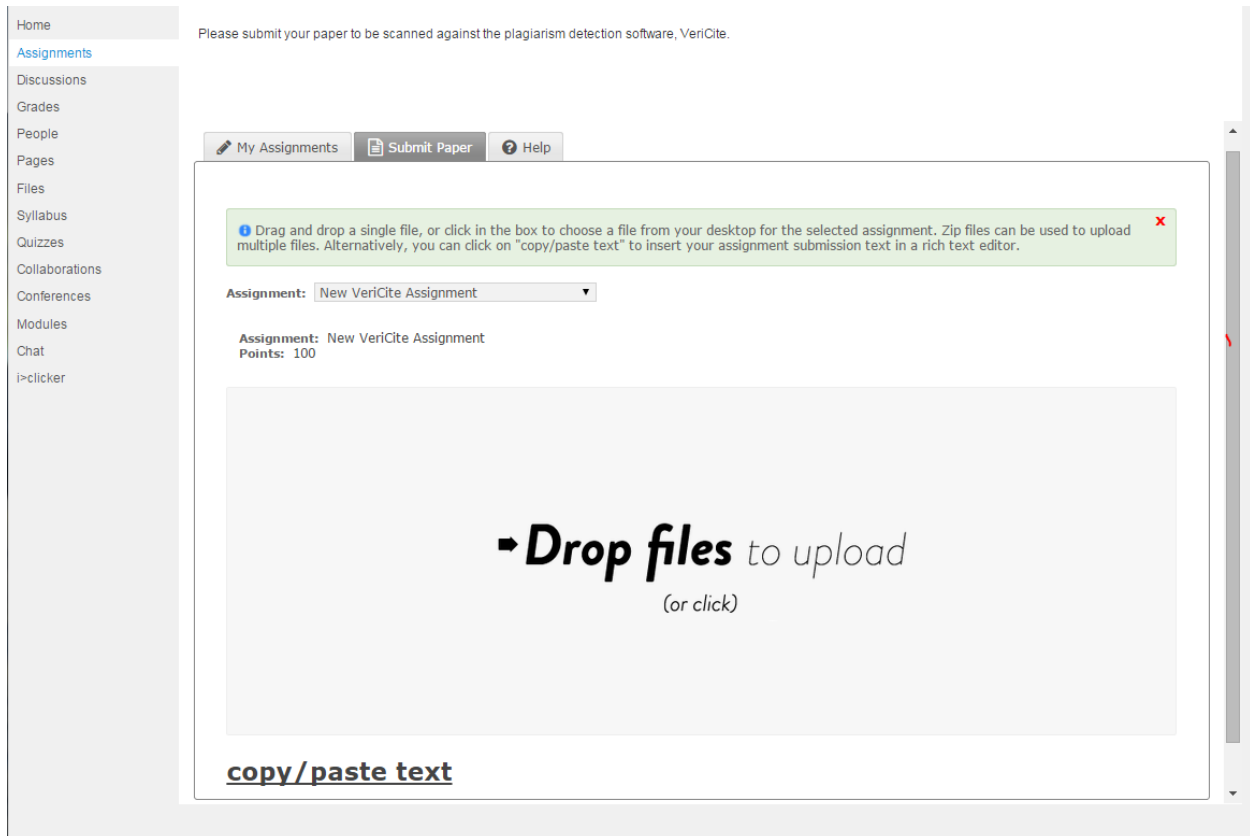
Home
Assignments
Discussions
Grades
People
Pages
Files
Syllabus
Quizzes
Collaborations
Conferences
Modules
Chat
i>clicker

Please submit your paper to be scanned against the plagiarism detection software, VeriCite.

My Assignments | Submit Paper | Help

Drag and drop a single file, or click in the box to choose a file from your desktop for the selected assignment. Zip files can be used to upload multiple files. Alternatively, you can click on "copy/paste text" to insert your assignment submission text in a rich text editor.

x

Assignment: New VeriCite Assignment

Assignment: New VeriCite Assignment
Points: 100

Drop files to upload
(or click)

copy/paste text